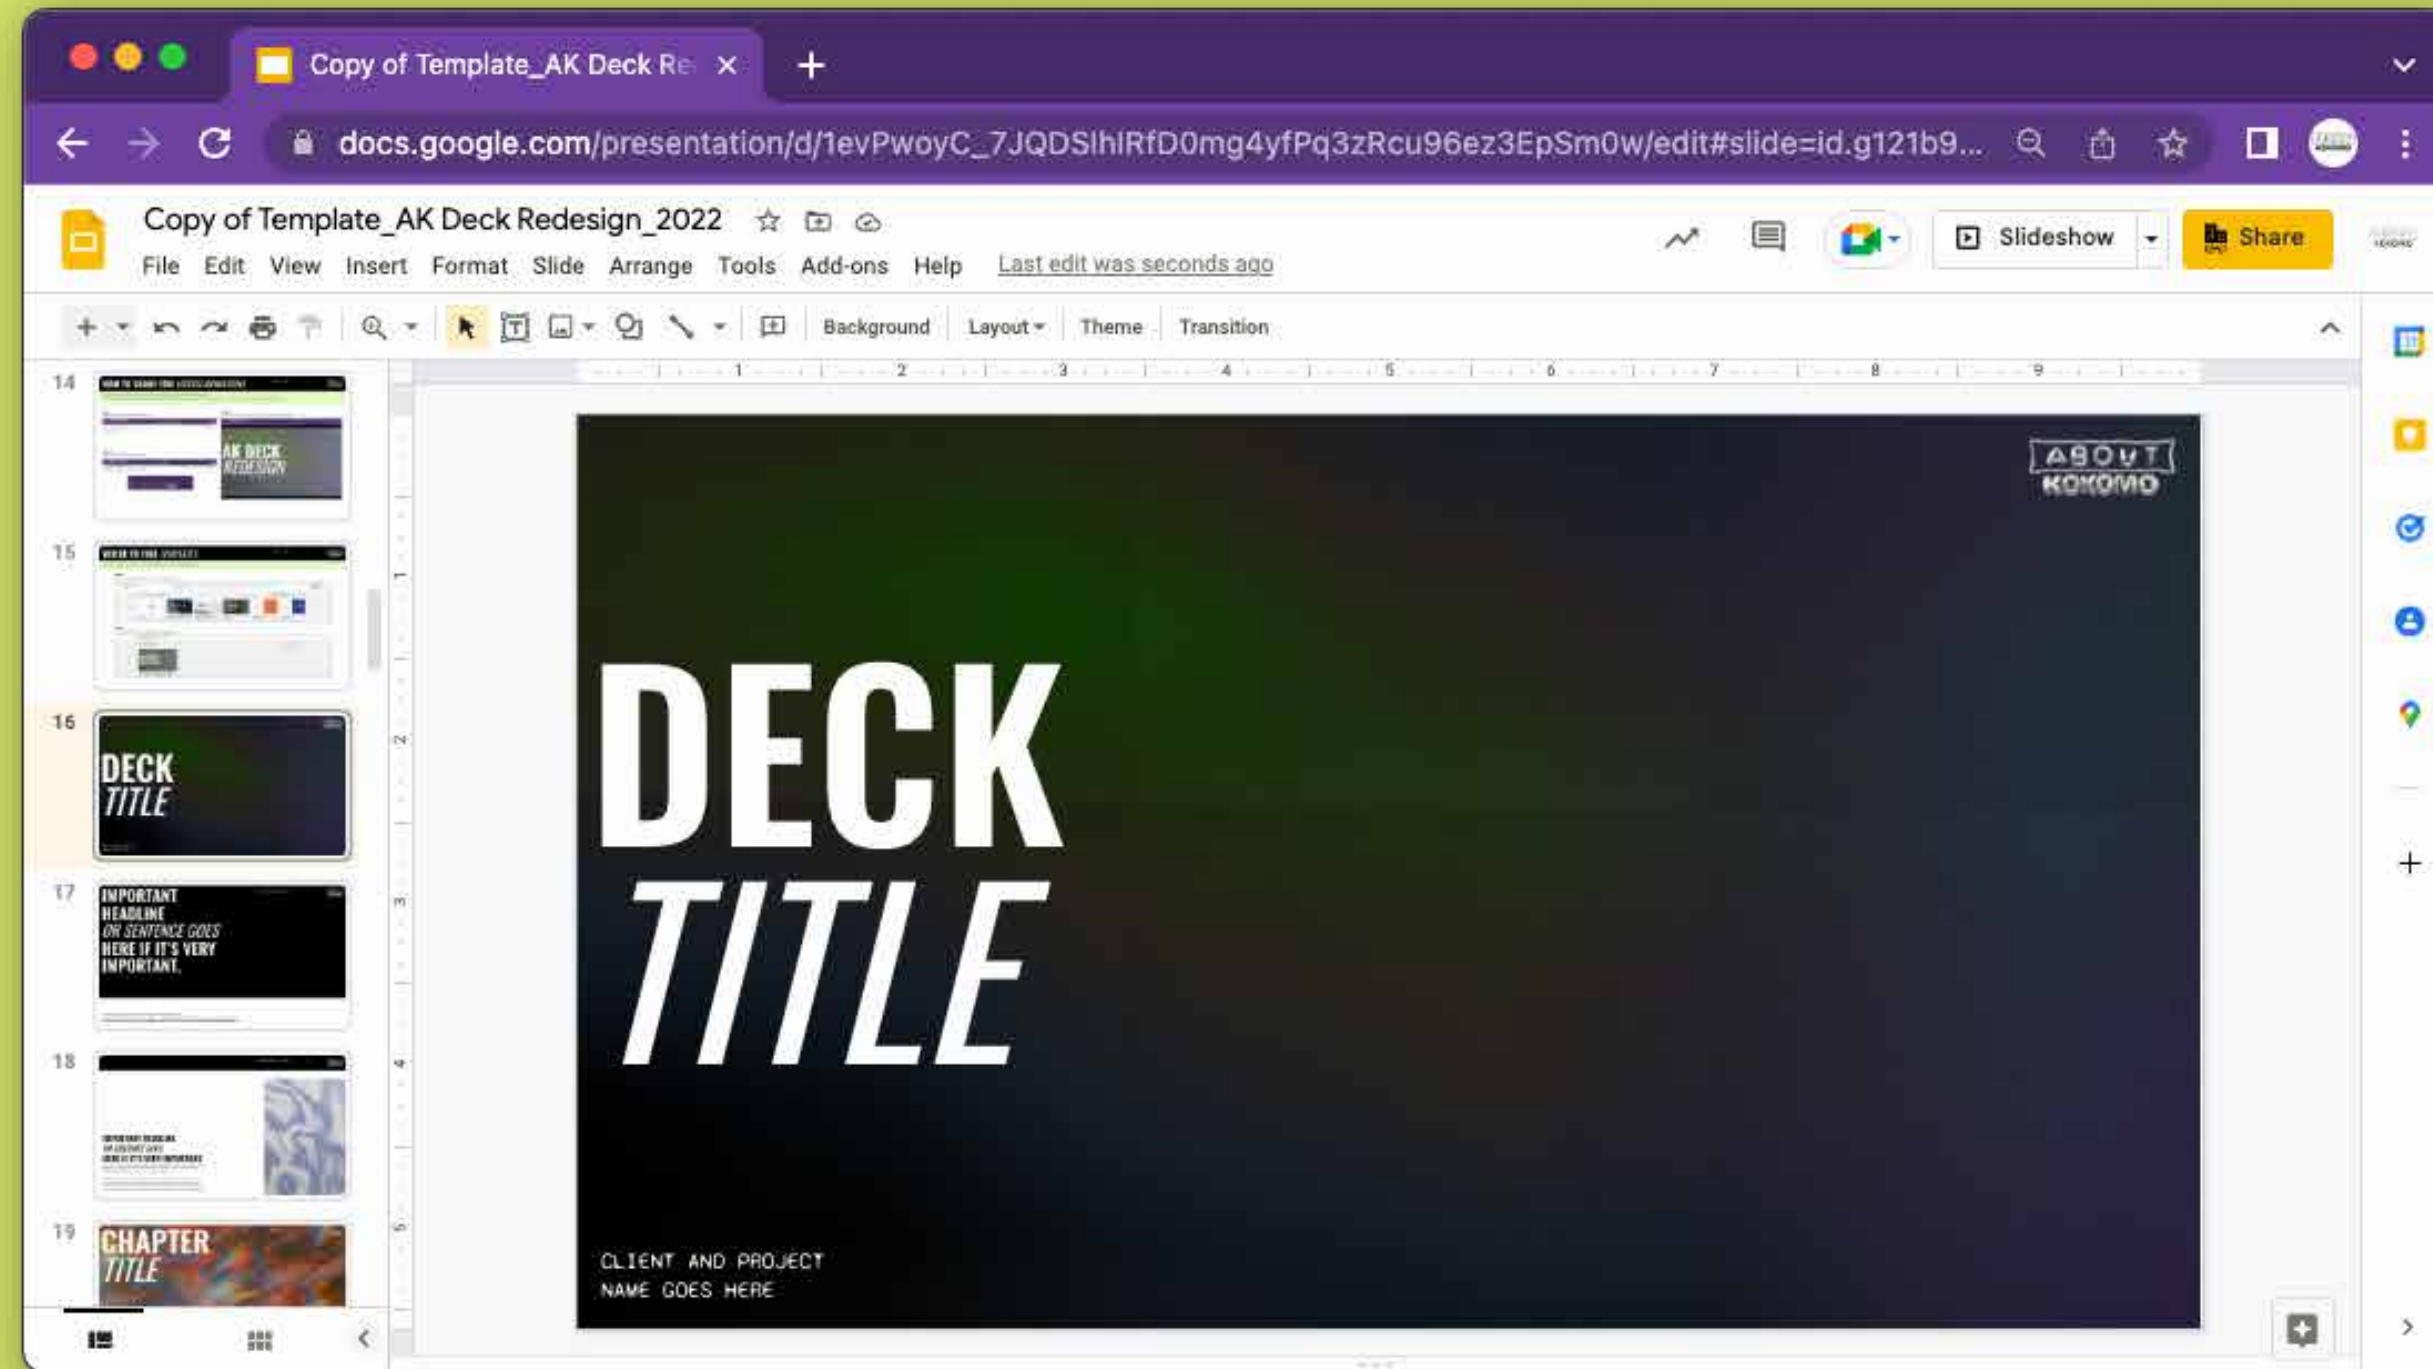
Copy of Template_AK Deck Re

docs.google.com/presentation/d/1evPwoyC_7JQDSIhlRfD0mg4yfPq3zRcu96ez3EpSm0w/edit#slide=id.g121b9...

Copy of Template_AK Deck Redesign_2022

File Edit View Insert Format Slide Arrange Tools Add-ons Help Last edit was seconds ago

Slideshow Share

Background Layout Theme Transition

14

AK DECK REDESIGN

15

16

DECK TITLE

17

IMPORTANT HEADLINE OR SENTENCE GOES HERE IF IT'S VERY IMPORTANT.

18

19

CHAPTER TITLE

ABOUT KOKOMO

DECK
TITLE

CLIENT AND PROJECT
NAME GOES HERE